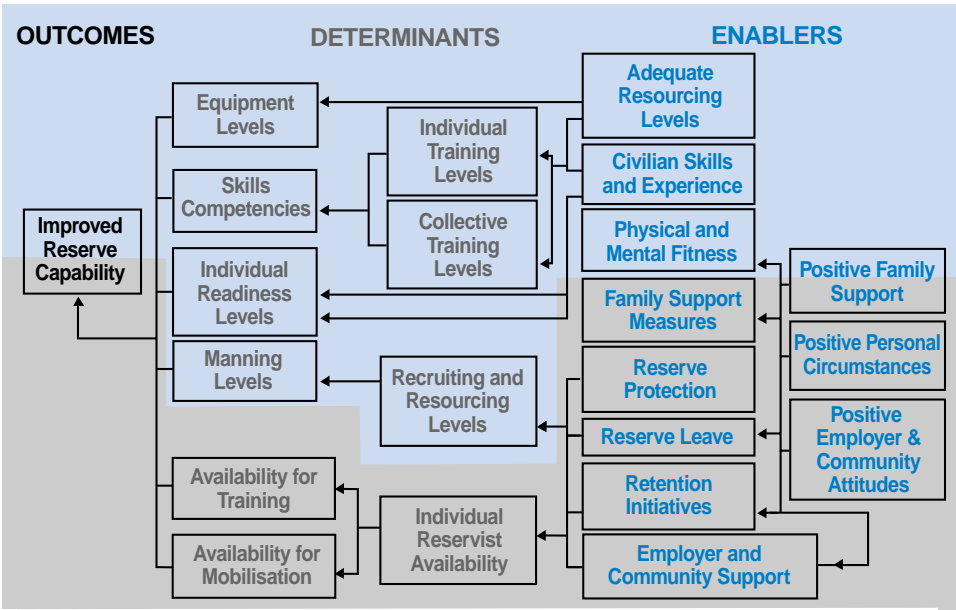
OUTCOMES

DETERMINANTS

ENABLERS

Improved Reserve Capability

Equipment Levels

Skills Competencies

Individual Readiness Levels

Manning Levels

Availability for Training

Availability for Mobilisation

Individual Training Levels

Collective Training Levels

Recruiting and Resourcing Levels

Individual Reservist Availability

Adequate Resourcing Levels

Civilian Skills and Experience

Physical and Mental Fitness

Family Support Measures

Reserve Protection

Reserve Leave

Retention Initiatives

Employer and Community Support

Positive Family Support

Positive Personal Circumstances

Positive Employer & Community Attitudes